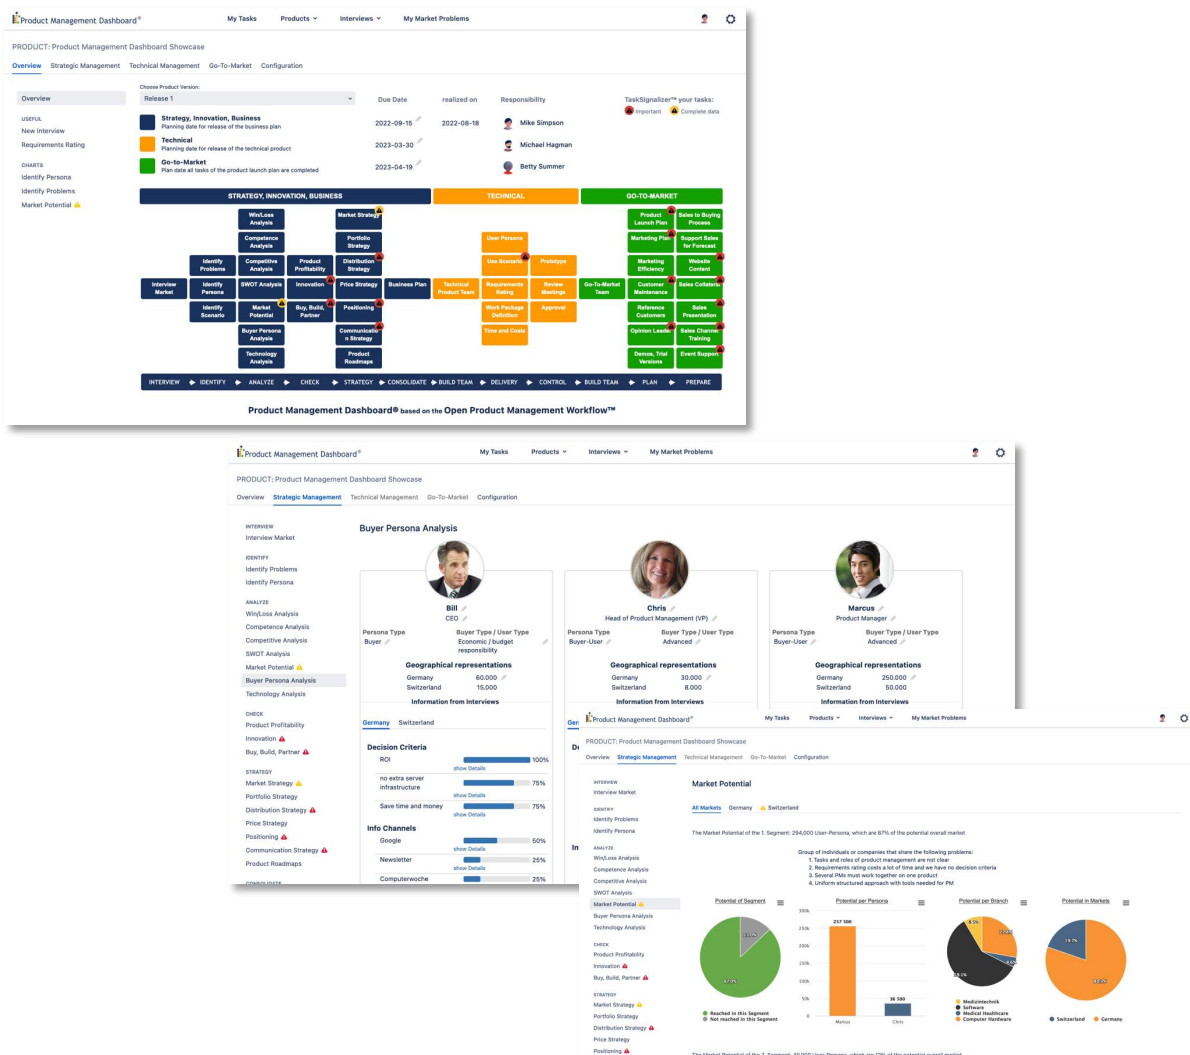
Product Management Dashboard®
My Tasks
Products
Interviews
My Market Problems

PRODUCT: Product Management Dashboard Showcase
Overview
Strategic Management
Technical Management
Go-To-Market
Configuration

Overview
USEFUL
New Interview
Requirements Rating
CHARTS
Identify Persona
Identify Problems
Market Potential

Choose Product Version:
Release 1

Due Date
realized on
Responsibility
TaskSignalizer™ your tasks:
Important
Complete data

Strategy, Innovation, Business
Planning date for release of the business plan
2022-09-15
2022-08-18
Mike Simpson

Technical
Planning date for release of the technical product
2023-03-30
Michael Hagman

Go-to-Market
Plan date all tasks of the product launch plan are completed
2023-04-19
Betty Summer

STRATEGY, INNOVATION, BUSINESS
TECHNICAL
GO-TO-MARKET

Win/Loss Analysis
Market Strategy
Competence Analysis
Portfolio Strategy
Identify Problems
Competitive Analysis
Product Profitability
Distribution Strategy
Interview Market
Identify Persona
SWOT Analysis
Innovation
Price Strategy
Business Plan
Identify Scenario
Market Potential
Buy, Build, Partner
Positioning
Buyer Persona Analysis
Communication Strategy
Technology Analysis
Product Roadmaps
User Persona
Use Scenarios
Prototype
Technical Product Team
Requirements Rating
Review Meetings
Work Package Definition
Approval
Time and Costs
Product Launch Plan
Sales to Buying Process
Marketing Plan
Support Sales for Forecast
Marketing Efficiency
Website Content
Go-To-Market Team
Customer Maintenance
Sales Collateral
Reference Customers
Sales Presentation
Opinion Leader
Sales Channel Training
Demos, Trial Versions
Event Support

INTERVIEW IDENTIFY ANALYZE CHECK STRATEGY CONSOLIDATE BUILD TEAM DELIVERY CONTROL BUILD TEAM PLAN PREPARE

Product Management Dashboard® based on the Open Product Management Workflow™

Product Management Dashboard®
My Tasks
Products
Interviews
My Market Problems

PRODUCT: Product Management Dashboard Showcase
Overview
Strategic Management
Technical Management
Go-To-Market
Configuration

INTERVIEW
Interview Market
IDENTIFY
Identify Problems
Identify Persona
ANALYZE
Win/Loss Analysis
Competence Analysis
Competitive Analysis
SWOT Analysis
Market Potential
Buyer Persona Analysis
Technology Analysis
CHECK
Product Profitability
Innovation
Buy, Build, Partner
STRATEGY
Market Strategy
Portfolio Strategy
Distribution Strategy
Price Strategy
Positioning
Communication Strategy
Product Roadmaps

Buyer Persona Analysis

Bill
CEO
Persona Type
Buyer
Buyer Type / User Type
Economic / budget responsibility
Geographical representations
Germany 60.000
Switzerland 15.000
Information from Interviews
Germany
Switzerland
Decision Criteria
ROI 100%
show Details
no extra server infrastructure 75%
show Details
Save time and money 75%
show Details
Info Channels
Google 50%
show Details
Newsletter 25%
show Details
Computerwoche 25%

Chris
Head of Product Management (VP)
Persona Type
Buyer-User
Buyer Type / User Type
Advanced
Geographical representations
Germany 30.000
Switzerland 8.000
Information from Interviews

Marcus
Product Manager
Persona Type
Buyer-User
Buyer Type / User Type
Advanced
Geographical representations
Germany 250.000
Switzerland 50.000
Information from Interviews

Product Management Dashboard®
My Tasks
Products
Interviews
My Market Problems
PRODUCT: Product Management Dashboard Showcase
Overview
Strategic Management
Technical Management
Go-To-Market
Configuration

INTERVIEW
Interview Market
IDENTIFY
Identify Problems
Identify Persona
ANALYZE
Win/Loss Analysis
Competence Analysis
Competitive Analysis
SWOT Analysis
Market Potential
Buyer Persona Analysis
Technology Analysis
CHECK
Product Profitability
Innovation
Buy, Build, Partner
STRATEGY
Market Strategy
Portfolio Strategy
Distribution Strategy
Price Strategy
Positioning

Market Potential
All Markets
Germany
Switzerland
The Market Potential of the 1. Segment: 294,000 User-Persona, which are 87% of the potential overall market
Group of individuals or companies that share the following problems:
1. Tasks and roles of product management are not clear
2. Requirements rating costs a lot of time and we have no decision criteria
3. Several PMs must work together on one product
4. Uniform structured approach with tools needed for PM

Potential of Segment
Potential per Persona
Potential per Branch
Potential in Markets
67.3%
257 500
36 500
Marcus
Chris
Reached in this Segment
Not reached in this Segment
Medizintechnik
Software
Medical Healthcare
Computer Hardware
Switzerland
Germany
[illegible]